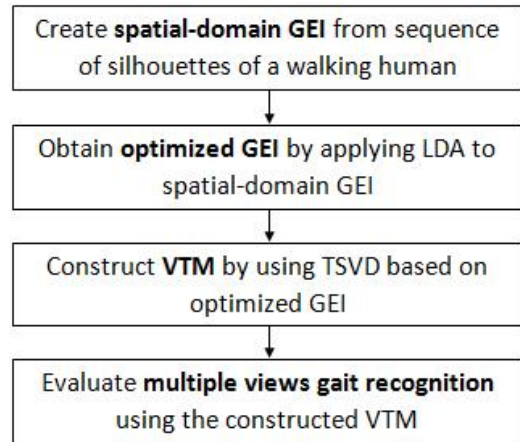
Create **spatial-domain GEI** from sequence of silhouettes of a walking human

Obtain **optimized GEI** by applying LDA to spatial-domain GEI

Construct **VTM** by using TSVD based on optimized GEI

Evaluate **multiple views gait recognition** using the constructed VTM